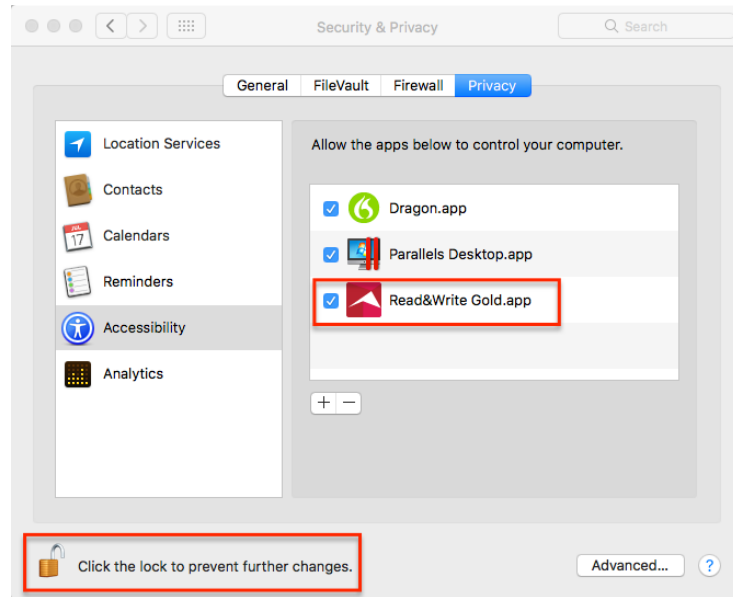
Security & Privacy

Search

General FileVault Firewall Privacy

Location Services
Contacts
JUL 17 Calendars
Reminders
Accessibility
Analytics

Allow the apps below to control your computer.

Dragon.app
Parallels Desktop.app
Read&Write Gold.app

+ −

Click the lock to prevent further changes.

Advanced...

?